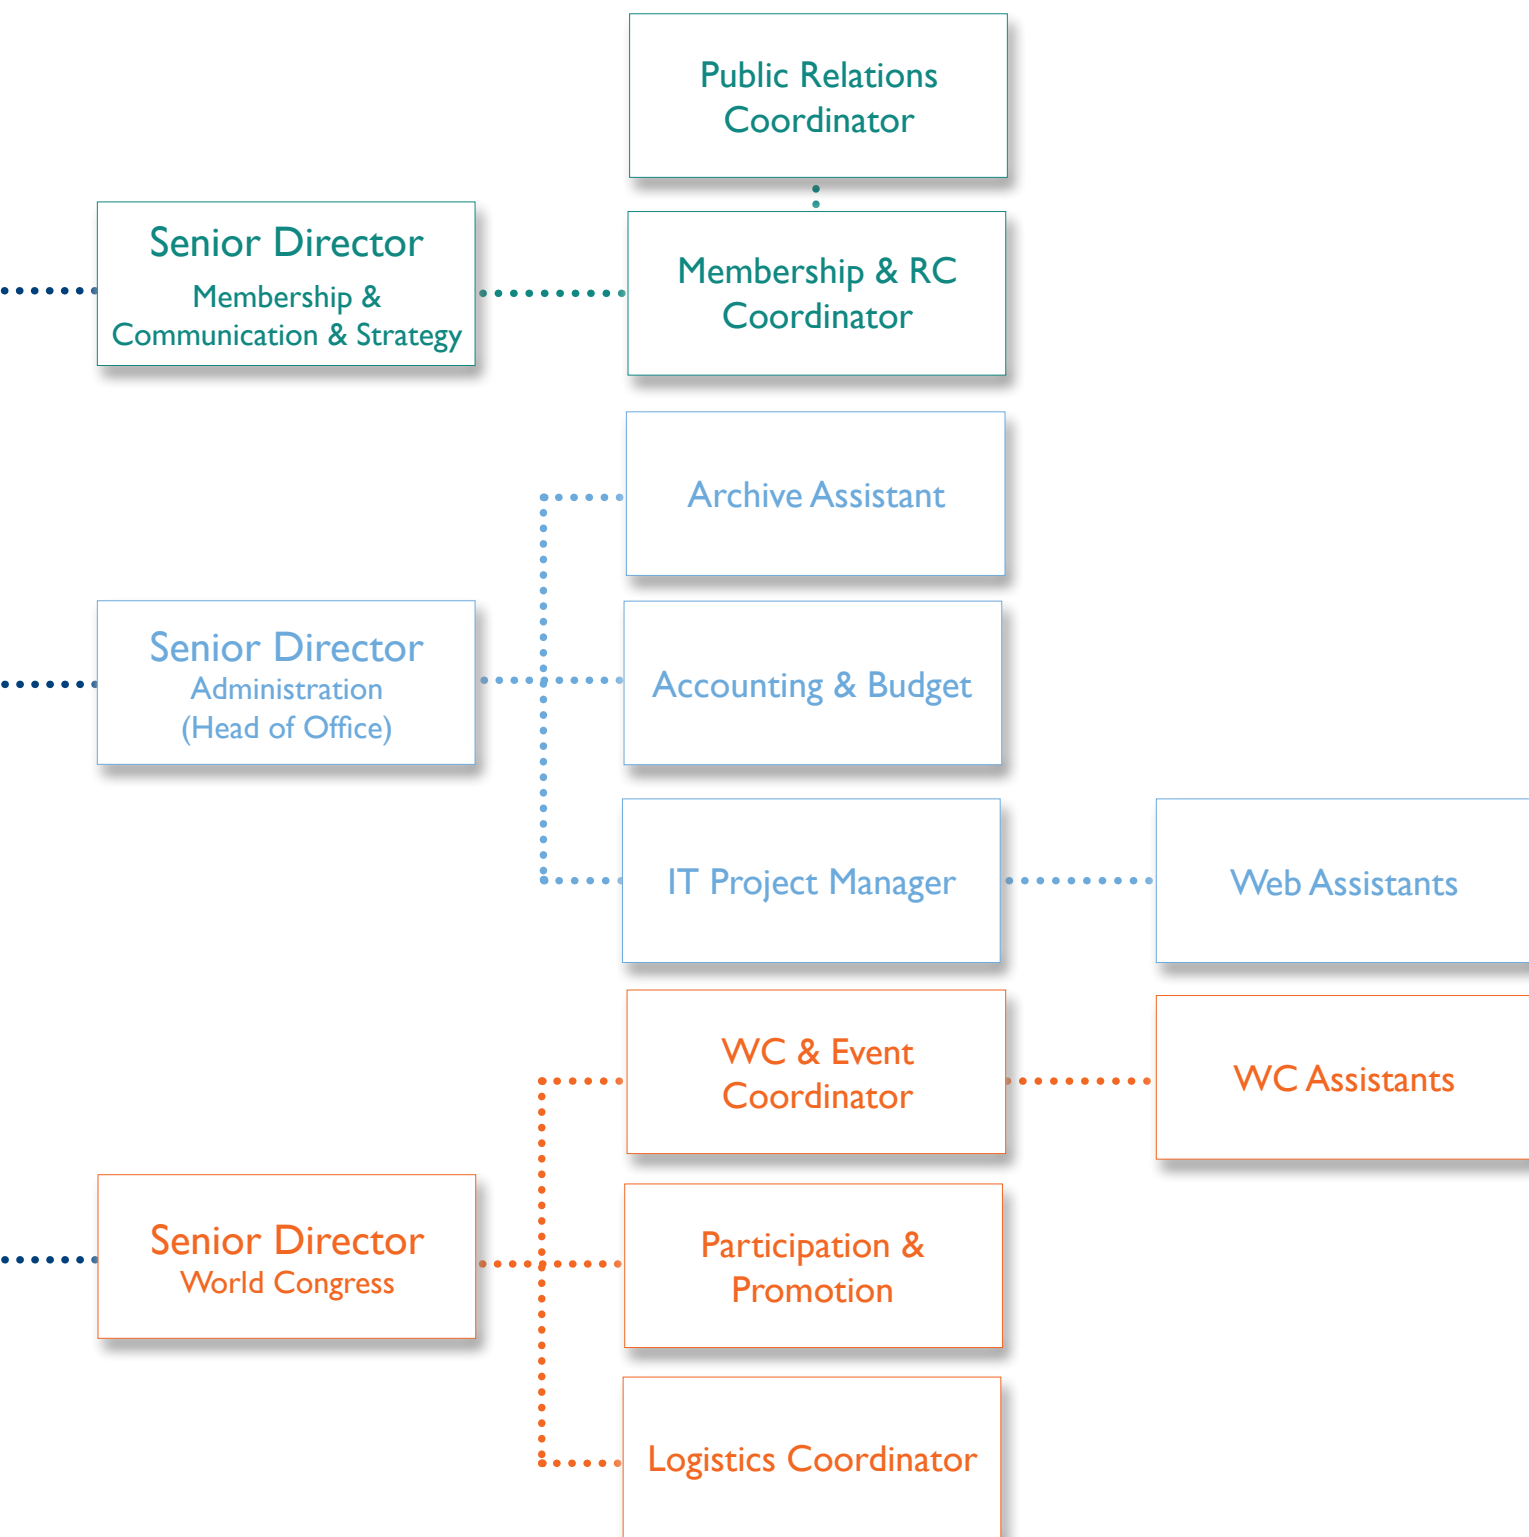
Public Relations Coordinator

Senior Director
Membership & Communication & Strategy

Membership & RC Coordinator

Archive Assistant

Senior Director
Administration
(Head of Office)

Accounting & Budget

IT Project Manager

Web Assistants

WC & Event Coordinator

WC Assistants

Senior Director
World Congress

Participation & Promotion

Logistics Coordinator